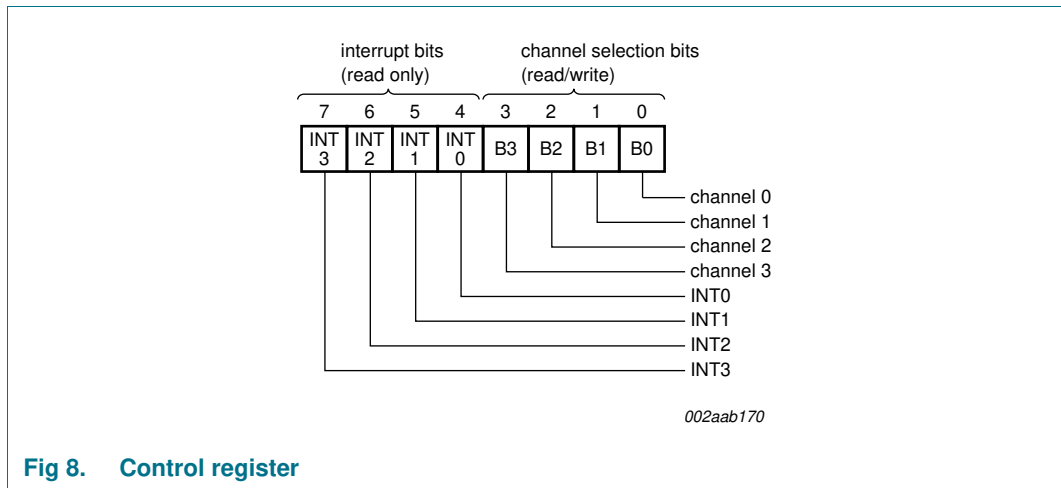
interrupt bits (read only)

channel selection bits (read/write)

| 7 | 6 | 5 | 4 | 3 | 2 | 1 | 0 |
|---|---|---|---|---|---|---|---|
| INT 3 | INT 2 | INT 1 | INT 0 | B3 | B2 | B1 | B0 |

channel 0
channel 1
channel 2
channel 3
INT0
INT1
INT2
INT3

002aab170

Fig 8. Control register